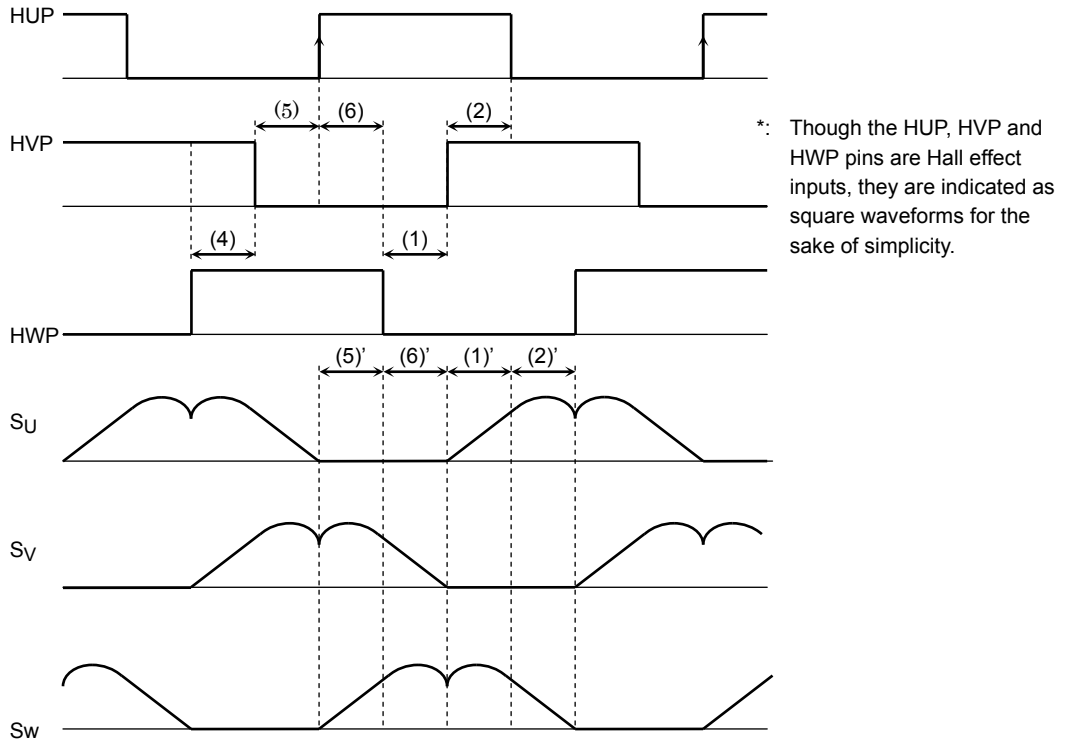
HUP

HVP

(5) (6) (2)

(4) (1)

HWP

(5)' (6)' (1)' (2)'

$S_U$

$S_V$

Sw

*: Though the HUP, HVP and HWP pins are Hall effect inputs, they are indicated as square waveforms for the sake of simplicity.